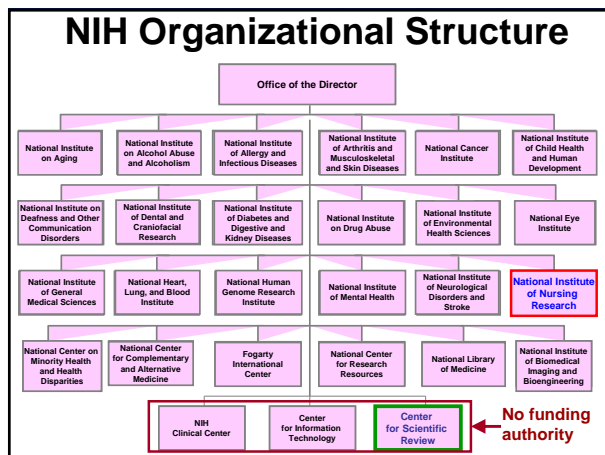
NIH Organizational Structure

Office of the Director

National Institute on Aging

National Institute on Alcohol Abuse and Alcoholism

National Institute of Allergy and Infectious Diseases

National Institute of Arthritis and Musculoskeletal and Skin Diseases

National Cancer Institute

National Institute of Child Health and Human Development

National Institute on Deafness and Other Communication Disorders

National Institute of Dental and Craniofacial Research

National Institute of Diabetes and Digestive and Kidney Diseases

National Institute on Drug Abuse

National Institute of Environmental Health Sciences

National Eye Institute

National Institute of General Medical Sciences

National Heart, Lung, and Blood Institute

National Human Genome Research Institute

National Institute of Mental Health

National Institute of Neurological Disorders and Stroke

National Institute of Nursing Research

National Center on Minority Health and Health Disparities

National Center for Complementary and Alternative Medicine

Fogarty International Center

National Center for Research Resources

National Library of Medicine

National Institute of Biomedical Imaging and Bioengineering

NIH Clinical Center

Center for Information Technology

Center for Scientific Review

No funding authority